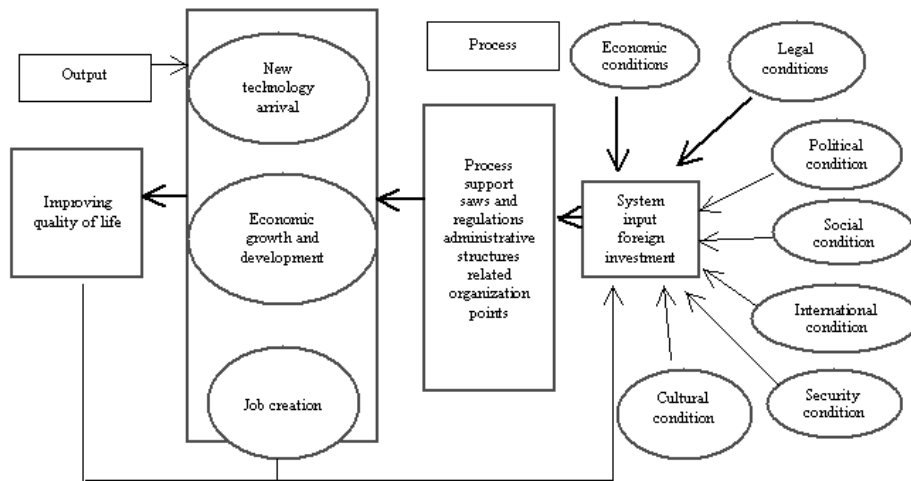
Output

New technology arrival

Process

Economic conditions

Legal conditions

Improving quality of life

Economic growth and development

Process support saws and regulations administrative structures related organization points

System input foreign investment

Political condition

Social condition

International condition

Job creation

Cultural condition

Security condition